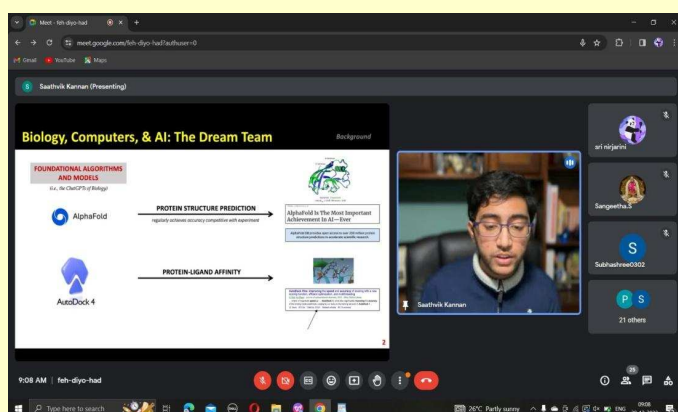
Meet - feh-diyo-had

meet.google.com/feh-diyo-had?authuser=0

Gmail YouTube Maps

S Saathvik Kannan (Presenting)

Biology, Computers, & AI: The Dream Team

Background

FOUNDATIONAL ALGORITHMS AND MODELS

(i.e., the ChatGPTs of Biology)

AlphaFold

PROTEIN STRUCTURE PREDICTION

regularly achieves accuracy competitive with experiment

AlphaFold Is The Most Important Achievement In AI—Ever

AutoDock 4

PROTEIN-LIGAND AFFINITY

2

Saathvik Kannan

sri nirjarini

Sangeetha.S

S

Subhashree0302

P S

21 others

9:08 AM | feh-diyo-had

25

Type here to search

26°C Partly sunny

ENG

09:08